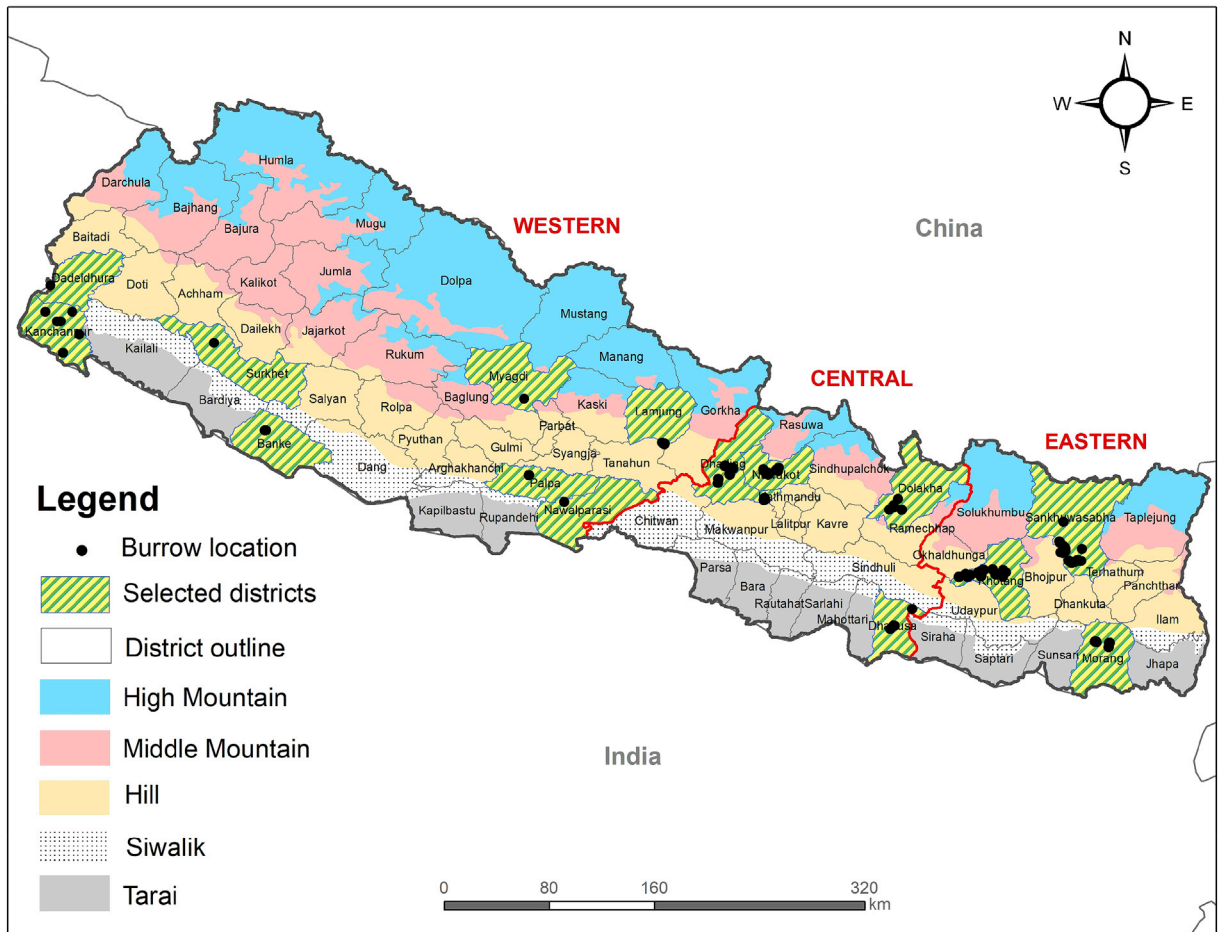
N
W
E
S

China

WESTERN

CENTRAL

EASTERN

India

Humla
Darchula
Bajhang
Mugu
Bajura
Baitadi
Dadeldhura
Doti
Jumla
Dolpa
Kalikot
Achham
Kanchanpur
Dailekh
Jajarkot
Mustang
Kailali
Surkhet
Rukum
Manang
Myagdi
Bardiya
Salyan
Baglung
Kaski
Lamjung
Gorkha
Rasuwa
Rolpa
Banke
Pyuthan
Parbat
Gulmi
Syangja
Tanahun
Dhading
Nuwakot
Sindhupalchok
Dang
Arghakhanchi
Palpa
Kathmandu
Dolakha
Kapilbastu
Rupandehi
Nawalparasi
Chitwan
Makwanpur
Lalitpur
Kavre
Ramechhap
Solukhumbu
Sankhuwasabha
Taplejung
Okhaldhunga
Khotang
Bhojpur
Terhathum
Panchthar
Sindhuli
Parsa
Bara
Rautahat
Sarlahi
Mahottari
Dhanusa
Siraha
Udaypur
Dhankuta
Ilam
Saptari
Sunsari
Morang
Jhapa

Legend
Burrow location
Selected districts
District outline
High Mountain
Middle Mountain
Hill
Siwalik
Tarai

0 80 160 320
km